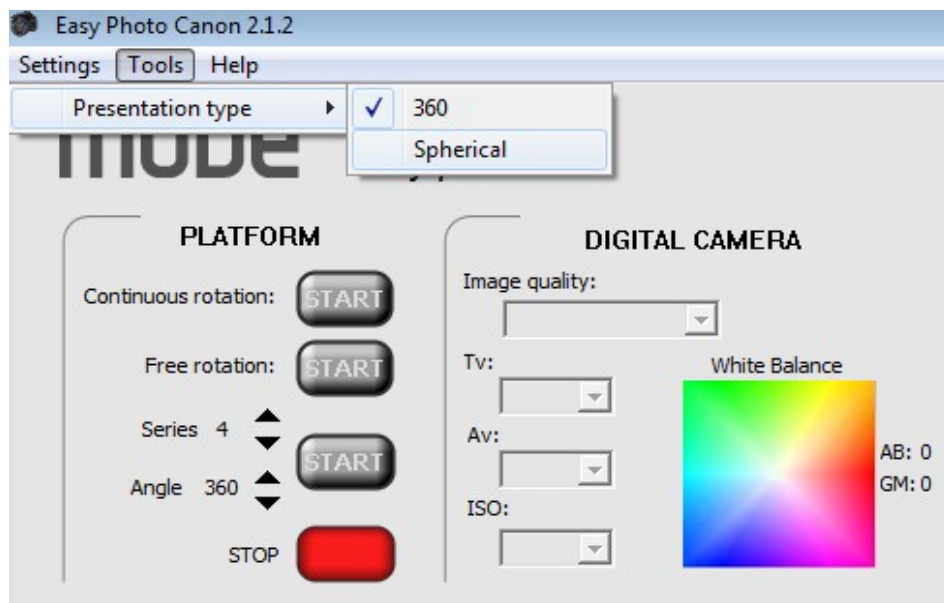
Easy Photo Canon 2.1.2

Settings Tools Help

Presentation type

✓ 360

Spherical

mode

PLATFORM

Continuous rotation: START

Free rotation: START

Series 4

Angle 360

START

STOP

DIGITAL CAMERA

Image quality:

Tv:

Av:

ISO:

White Balance

AB: 0

GM: 0